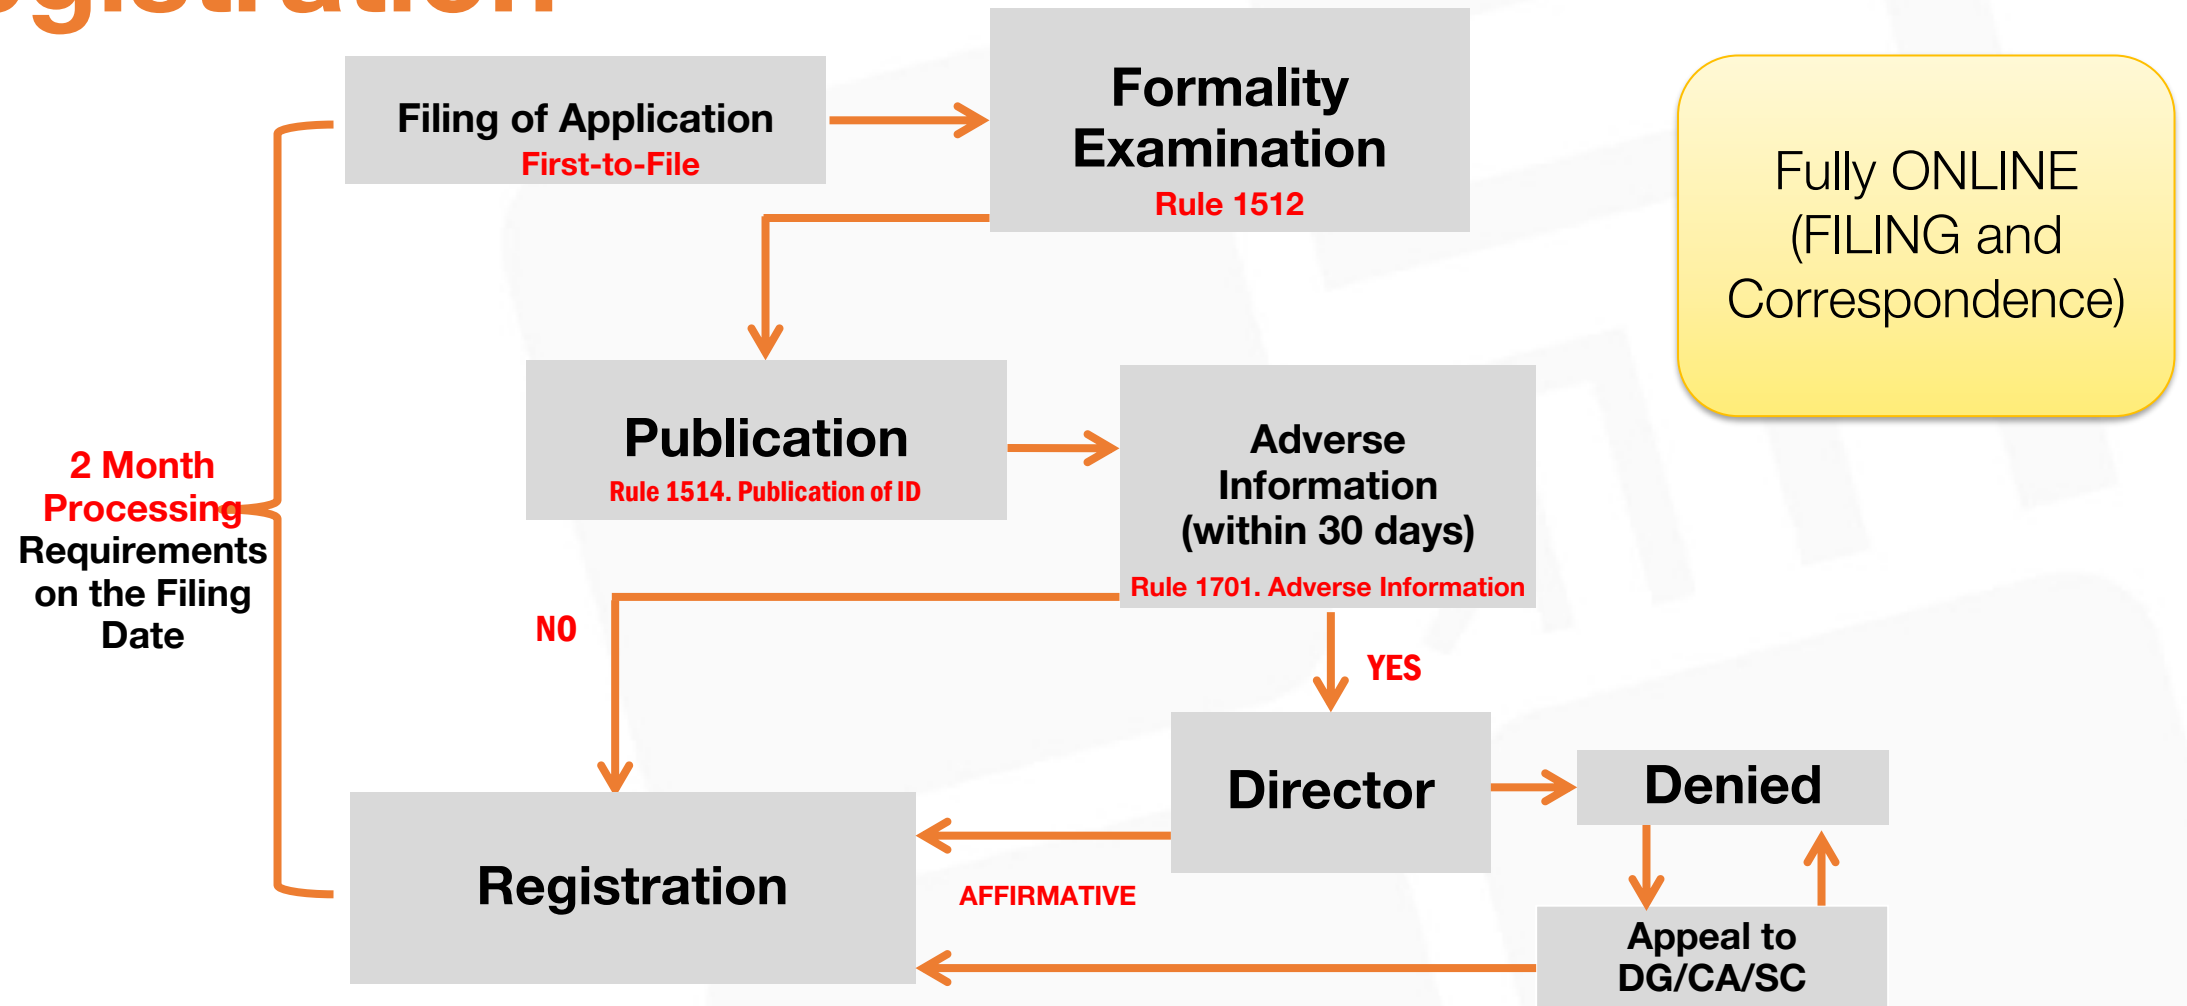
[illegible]gistration

Filing of Application
First-to-File

Formality Examination
Rule 1512

Fully ONLINE (FILING and Correspondence)

2 Month Processing Requirements on the Filing Date

Publication
Rule 1514. Publication of ID

Adverse Information (within 30 days)
Rule 1701. Adverse Information

NO

YES

Director

Denied

Registration

AFFIRMATIVE

Appeal to DG/CA/SC